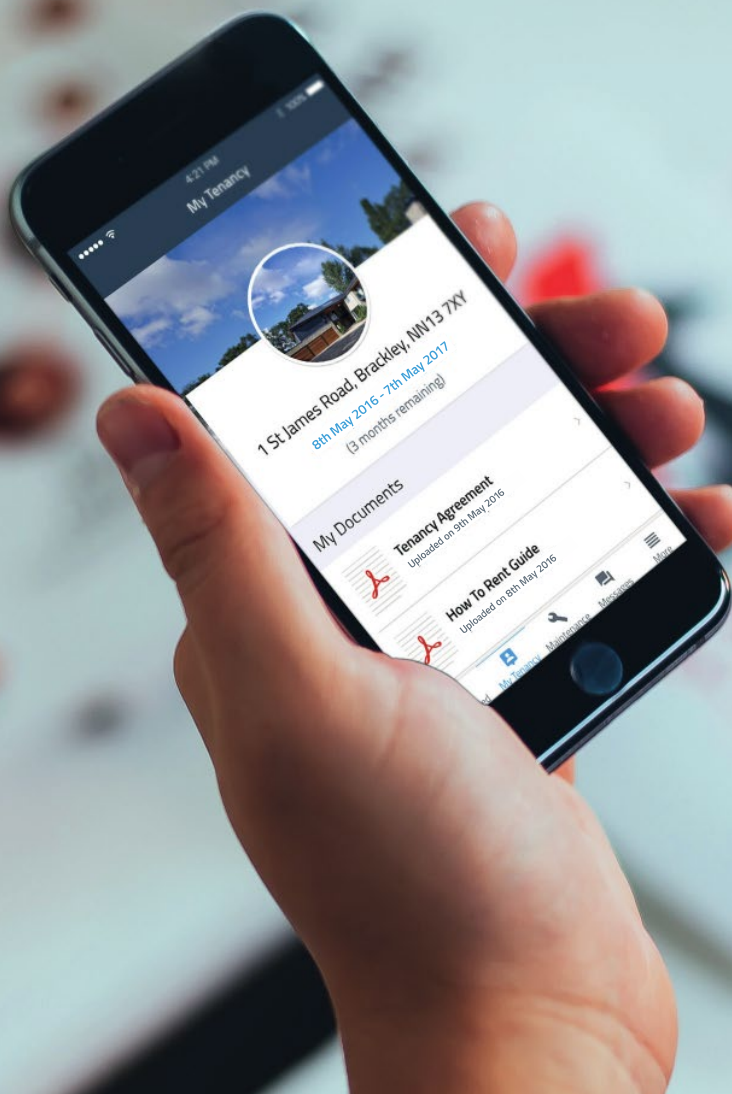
4:21 PM
100%
My Tenancy

1 St James Road, Brackley, NN13 7XY
8th May 2016 - 7th May 2017
(3 months remaining)

My Documents

Tenancy Agreement
Uploaded on 9th May 2016

How To Rent Guide
Uploaded on 8th May 2016

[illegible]d
My Tenancy
Maintenance
Messages
More